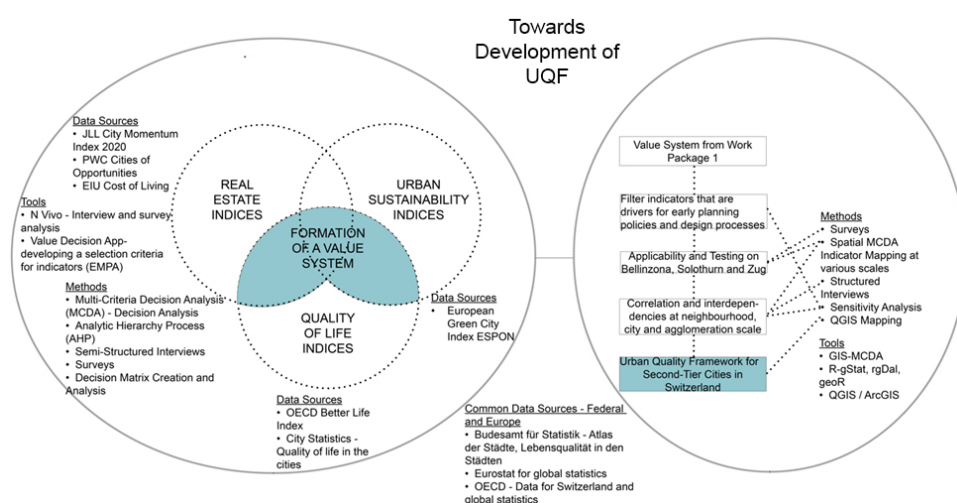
Towards Development of UQF

Data Sources
• JLL City Momentum Index 2020
• PWC Cities of Opportunities
• EIU Cost of Living

Tools
• N Vivo - Interview and survey analysis
• Value Decision App- developing a selection criteria for indicators (EMPA)

Methods
• Multi-Criteria Decision Analysis (MCDA) - Decision Analysis
• Analytic Hierarchy Process (AHP)
• Semi-Structured Interviews
• Surveys
• Decision Matrix Creation and Analysis

REAL ESTATE INDICES

URBAN SUSTAINABILITY INDICES

FORMATION OF A VALUE SYSTEM

QUALITY OF LIFE INDICES

Data Sources
• European Green City Index ESPON

Data Sources
• OECD Better Life Index
• City Statistics - Quality of life in the cities

Common Data Sources - Federal and Europe
• Budesamt für Statistik - Atlas der Städte, Lebensqualität in den Städten
• Eurostat for global statistics
• OECD - Data for Switzerland and global statistics

Value System from Work Package 1

Filter indicators that are drivers for early planning policies and design processes

Applicability and Testing on Bellinzona, Solothurn and Zug

Correlation and interdependencies at neighbourhood, city and agglomeration scale

Urban Quality Framework for Second-Tier Cities in Switzerland

Methods
• Surveys
• Spatial MCDA Indicator Mapping at various scales
• Structured Interviews
• Sensitivity Analysis
• QGIS Mapping

Tools
• GIS-MCDA
• R-gStat, rgDal, geoR
• QGIS / ArcGIS